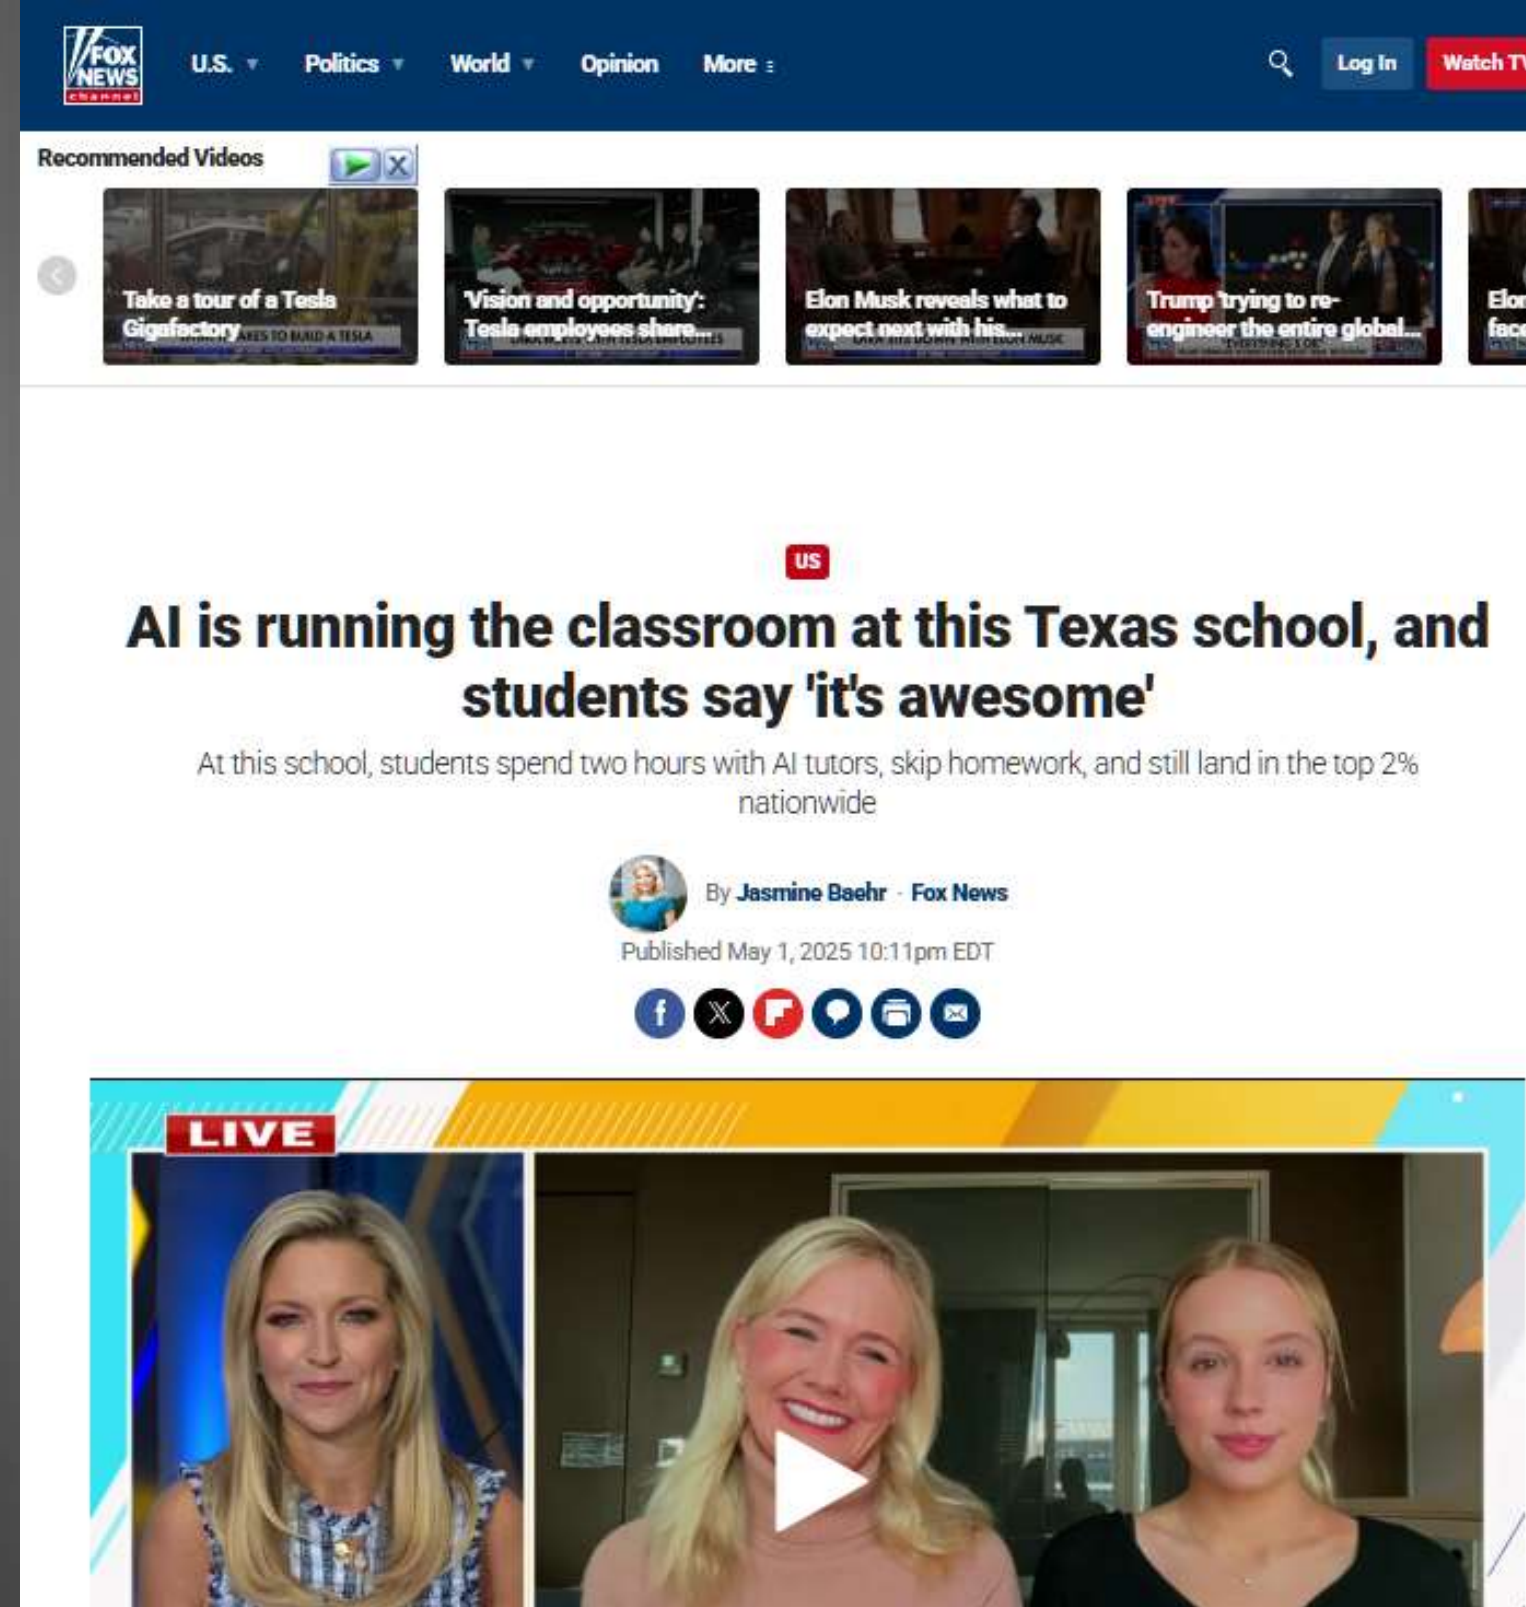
FOX NEWS channel

U.S. Politics World Opinion More

Log In Watch T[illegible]

Recommended Videos

Take a tour of a Tesla Gigafactory

Vision and opportunity: Tesla employees share...

Elon Musk reveals what to expect next with his...

Trump trying to re-engineer the entire global...

Elon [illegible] face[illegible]

US

AI is running the classroom at this Texas school, and students say 'it's awesome'

At this school, students spend two hours with AI tutors, skip homework, and still land in the top 2% nationwide

By Jasmine Baehr · Fox News

Published May 1, 2025 10:11pm EDT

LIVE